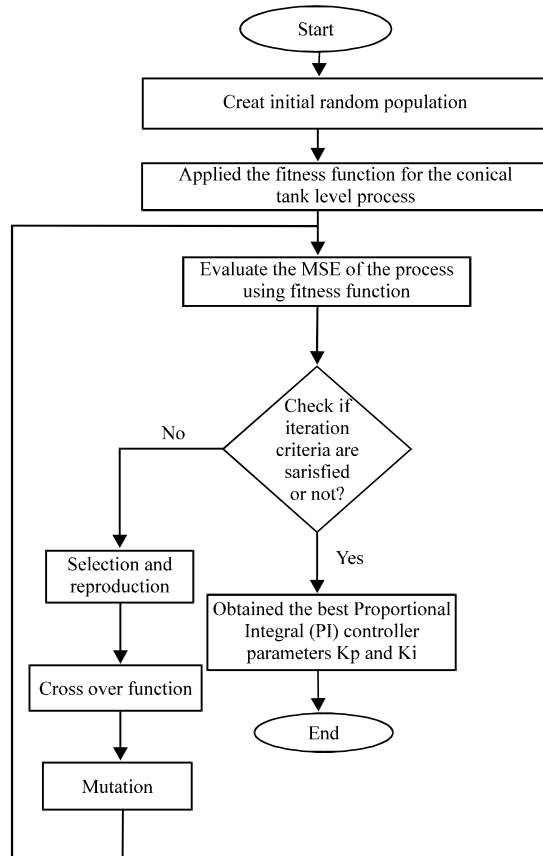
Start

Creat initial random population

Applied the fitness function for the conical tank level process

Evaluate the MSE of the process using fitness function

Check if iteration criteria are sarisfied or not?

No

Yes

Selection and reproduction

Obtained the best Proportional Integral (PI) controller parameters Kp and Ki

Cross over function

End

Mutation